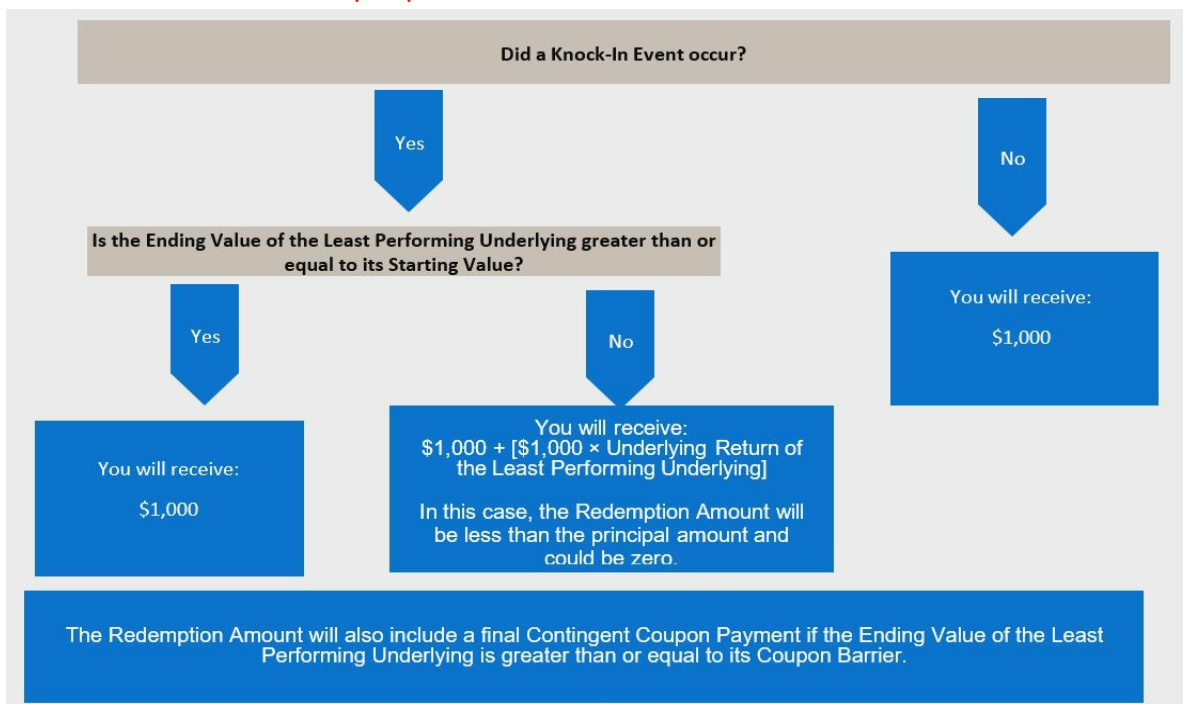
Did a Knock-In Event occur?

Yes

No

Is the Ending Value of the Least Performing Underlying greater than or equal to its Starting Value?

You will receive:
$1,000

Yes

No

You will receive:
$1,000

You will receive:
$1,000 + [$1,000 × Underlying Return of the Least Performing Underlying]

In this case, the Redemption Amount will be less than the principal amount and could be zero.

The Redemption Amount will also include a final Contingent Coupon Payment if the Ending Value of the Least Performing Underlying is greater than or equal to its Coupon Barrier.